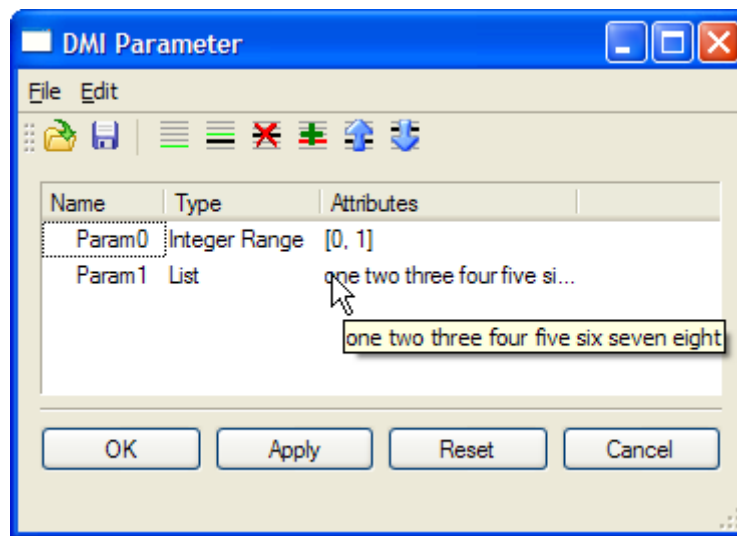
DMI Parameter

File Edit

| Name | Type | Attributes |
|---|---|---|
| Param0 | Integer Range | [0, 1] |
| Param1 | List | one two three four five si... |

one two three four five six seven eight

OK Apply Reset Cancel